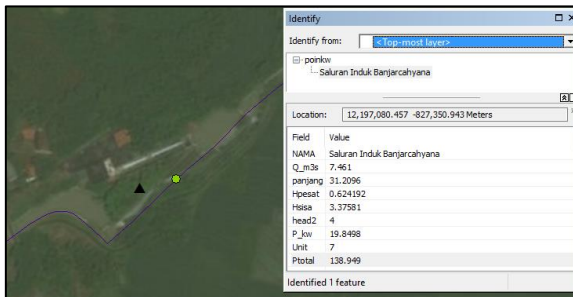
Identify

Identify from: <Top-most layer>

poinkw
Saluran Induk Banjarcahyana

Location: 12,197,080.457 -827,350.943 Meters

| Field | Value |
|---|---|
| NAMA | Saluran Induk Banjarcahyana |
| Q_m3s | 7.461 |
| panjang | 31.2096 |
| Hpesat | 0.624192 |
| Hsisa | 3.37581 |
| head2 | 4 |
| P_kw | 19.8498 |
| Unit | 7 |
| Ptotal | 138.949 |

Identified 1 feature